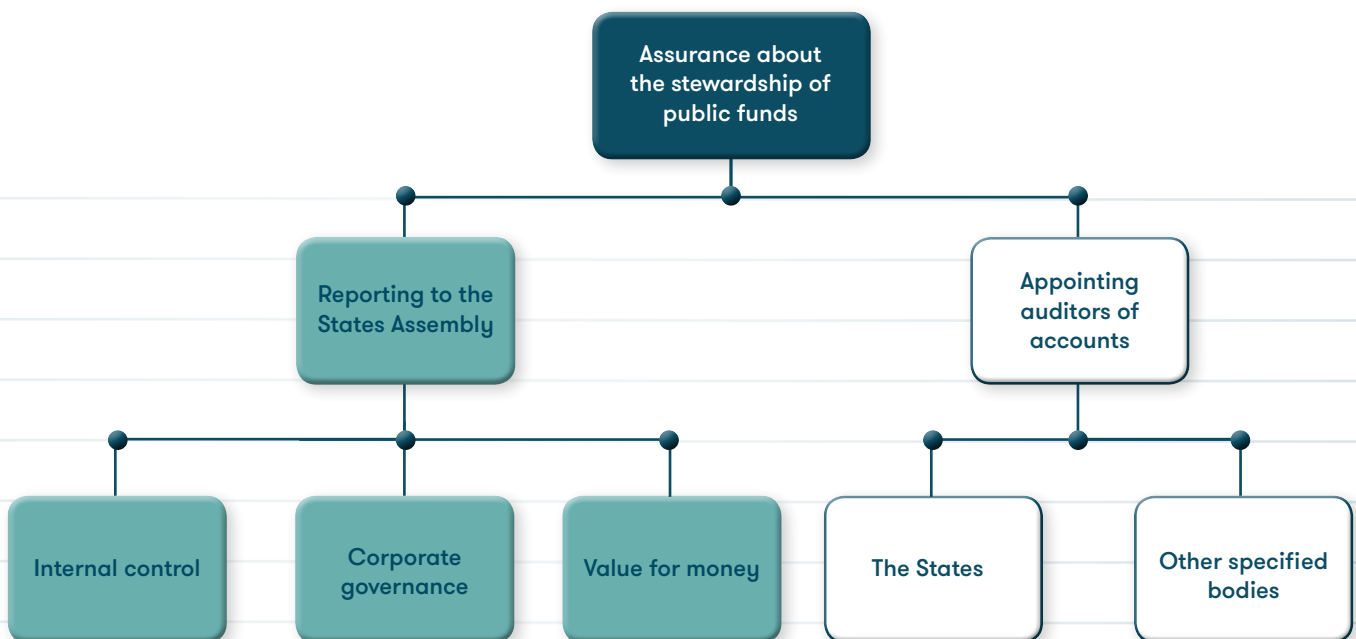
Assurance about the stewardship of public funds

Reporting to the States Assembly

Appointing auditors of accounts

Internal control

Corporate governance

Value for money

The States

Other specified bodies